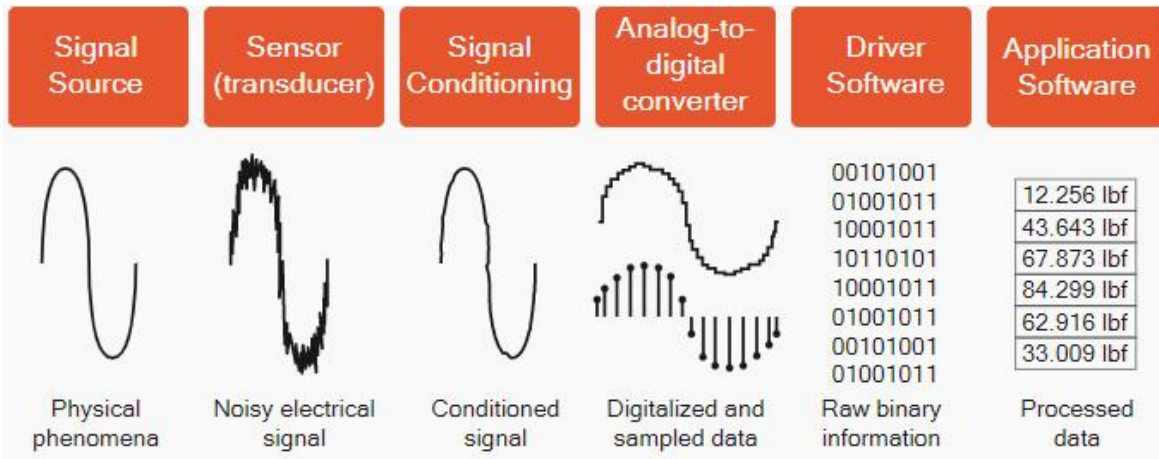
Signal Source

Sensor (transducer)

Signal Conditioning

Analog-to-digital converter

Driver Software

Application Software

00101001
01001011
10001011
10110101
10001011
01001011
00101001
01001011

| 12.256 lbf |
|---|
| 43.643 lbf |
| 67.873 lbf |
| 84.299 lbf |
| 62.916 lbf |
| 33.009 lbf |

Physical phenomena

Noisy electrical signal

Conditioned signal

Digitalized and sampled data

Raw binary information

Processed data